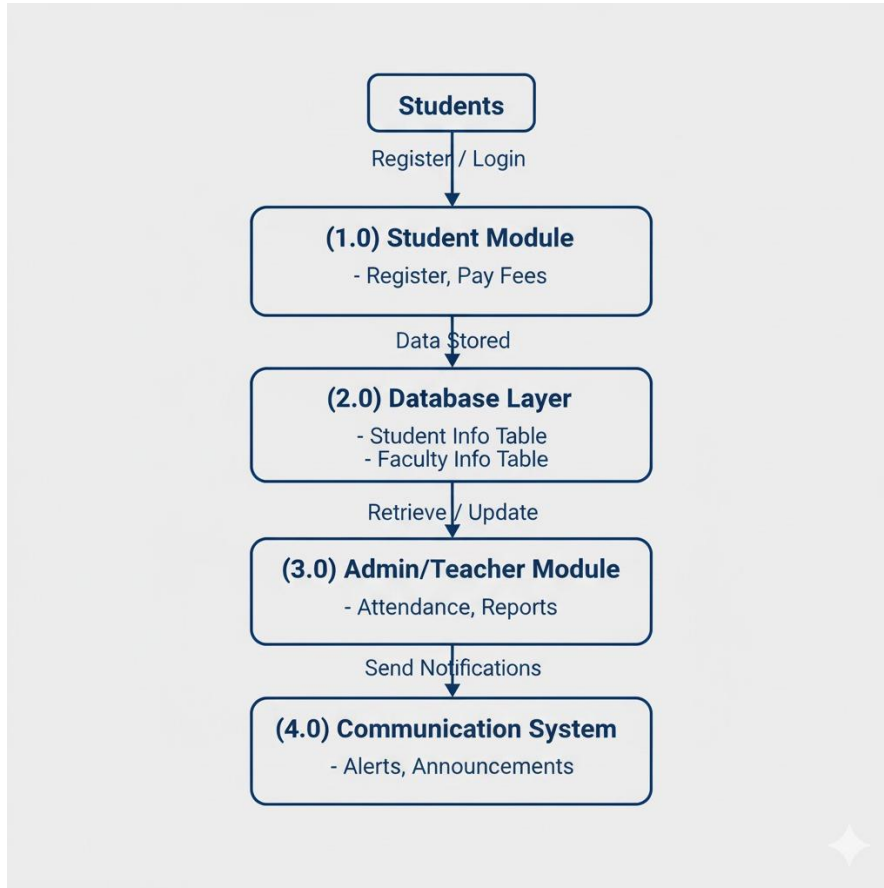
Students

Register / Login

(1.0) Student Module
- Register, Pay Fees

Data Stored

(2.0) Database Layer
- Student Info Table
- Faculty Info Table

Retrieve / Update

(3.0) Admin/Teacher Module
- Attendance, Reports

Send Notifications

(4.0) Communication System
- Alerts, Announcements